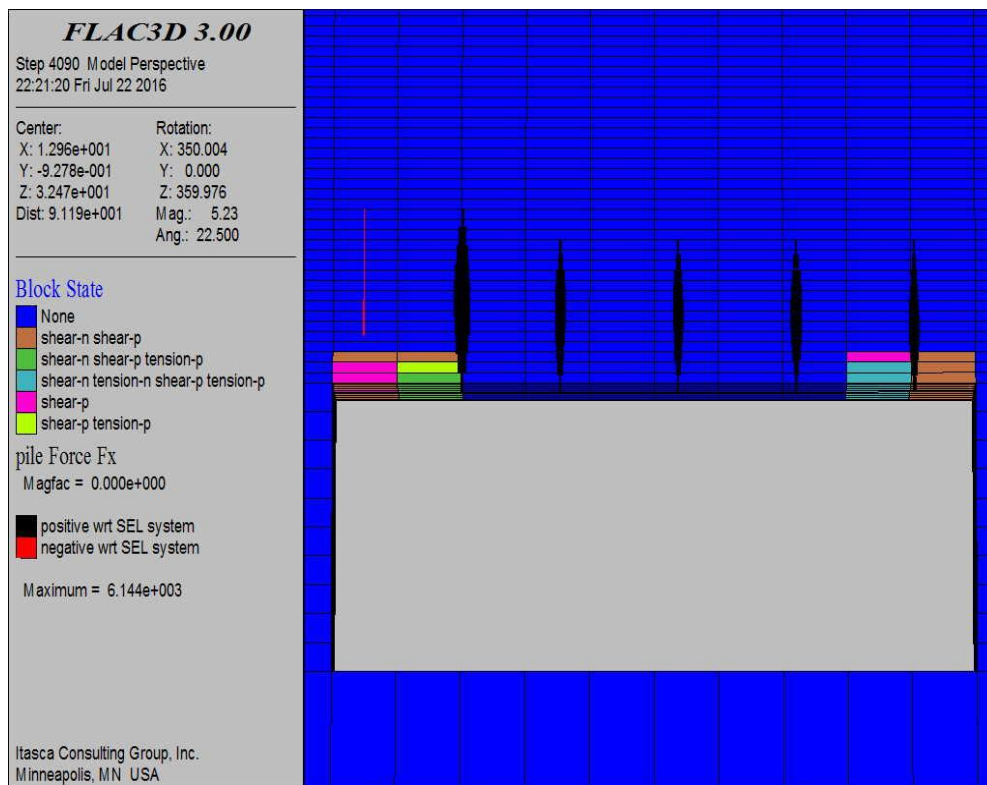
FLAC3D 3.00

Step 4090 Model Perspective
22:21:20 Fri Jul 22 2016

| Center: | Rotation: |
|---|---|
| X: 1.296e+001 | X: 350.004 |
| Y: -9.278e-001 | Y: 0.000 |
| Z: 3.247e+001 | Z: 359.976 |
| Dist: 9.119e+001 | Mag.: 5.23 |
| | Ang.: 22.500 |

Block State
None
shear-n shear-p
shear-n shear-p tension-p
shear-n tension-n shear-p tension-p
shear-p
shear-p tension-p

pile Force Fx
Magfac = 0.000e+000

positive wrt SEL system
negative wrt SEL system

Maximum = 6.144e+003

Itasca Consulting Group, Inc.
Minneapolis, MN USA